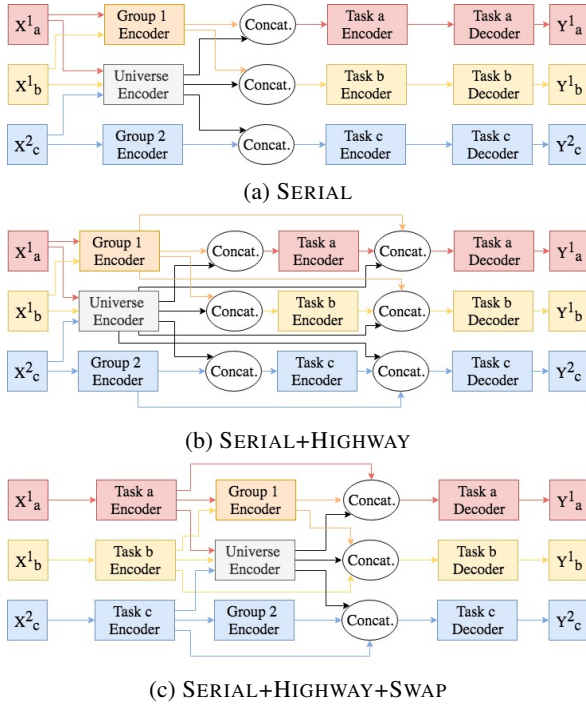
$X^1{}_a$

Group 1 Encoder

Concat.

Task a Encoder

Task a Decoder

$Y^1{}_a$

$X^1{}_b$

Universe Encoder

Concat.

Task b Encoder

Task b Decoder

$Y^1{}_b$

$X^2{}_c$

Group 2 Encoder

Concat.

Task c Encoder

Task c Decoder

$Y^2{}_c$

(a) SERIAL

$X^1{}_a$

Group 1 Encoder

Concat.

Task a Encoder

Concat.

Task a Decoder

$Y^1{}_a$

$X^1{}_b$

Universe Encoder

Concat.

Task b Encoder

Concat.

Task b Decoder

$Y^1{}_b$

$X^2{}_c$

Group 2 Encoder

Concat.

Task c Encoder

Concat.

Task c Decoder

$Y^2{}_c$

(b) SERIAL+HIGHWAY

$X^1{}_a$

Task a Encoder

Group 1 Encoder

Concat.

Task a Decoder

$Y^1{}_a$

$X^1{}_b$

Task b Encoder

Universe Encoder

Concat.

Task b Decoder

$Y^1{}_b$

$X^2{}_c$

Task c Encoder

Group 2 Encoder

Concat.

Task c Decoder

$Y^2{}_c$

(c) SERIAL+HIGHWAY+SWAP